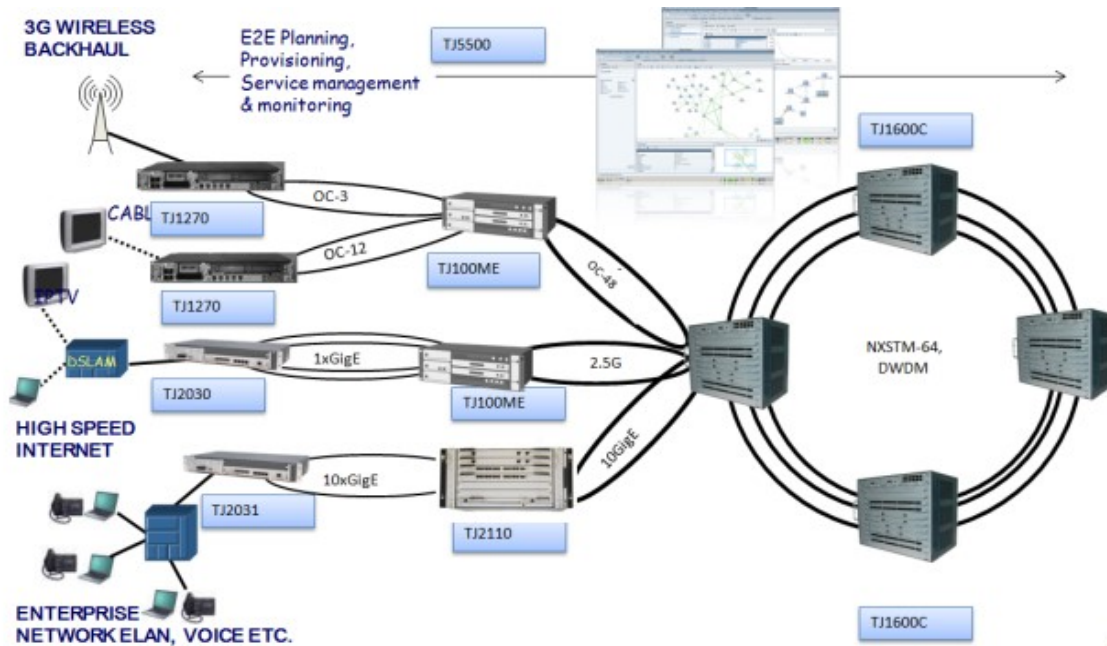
3G WIRELESS BACKHAUL

E2E Planning, Provisioning, Service management & monitoring

TJ5500

TJ1600C

CABL

TJ1270

OC-3

OC-12

TJ1270

TJ100ME

OC-48

IPTV

DSLAM

TJ2030

1xGigE

TJ100ME

2.5G

NXSTM-64, DWDM

HIGH SPEED INTERNET

10GigE

TJ2031

10xGigE

TJ2110

ENTERPRISE NETWORK ELAN, VOICE ETC.

TJ1600C